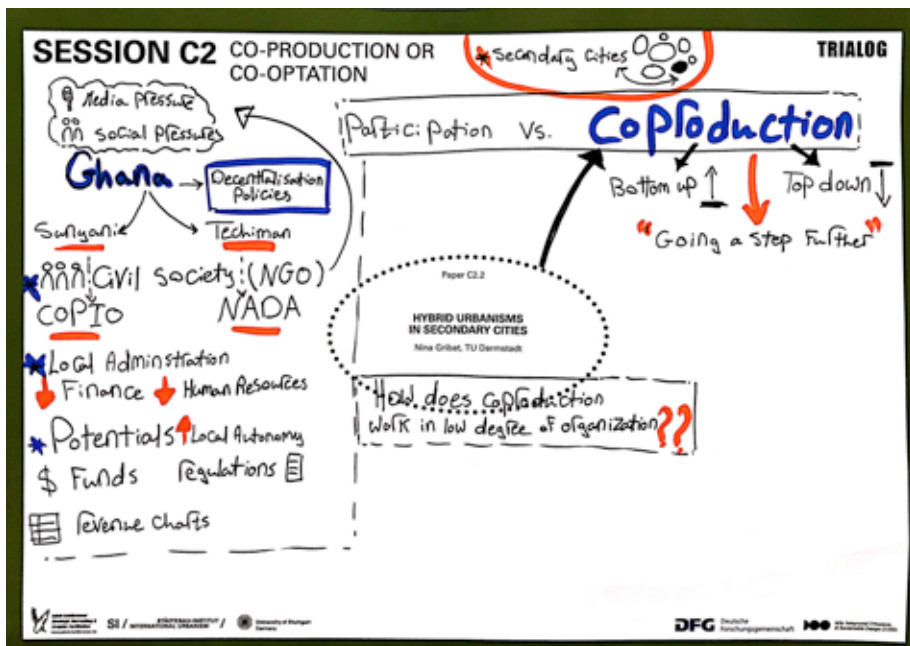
SESSION C2 CO-PRODUCTION OR CO-OPTATION

Secondary Cities

TRIALOG

Media Pressure
Social Pressures

Ghana → Decentralisation Policies

Sunyani   Techiman

Civil Society (NGO)
COPIO   NAOA

Local Adminstration
Finance   Human Resources

Potentials   Local Autonomy
$ Funds   Regulations

Revenue Charts

Participation Vs. CoProduction

Bottom up   Top down

"Going a step Further"

Paper C2.2

HYBRID URBANISMS IN SECONDARY CITIES
Nina Gribat, TU Darmstadt

How does coproduction work in low degree of organization??

SI / STÄDTEBAU-INSTITUT INTERNATIONAL URBANISM /   University of Stuttgart Germany

DFG Deutsche Forschungsgemeinschaft

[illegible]